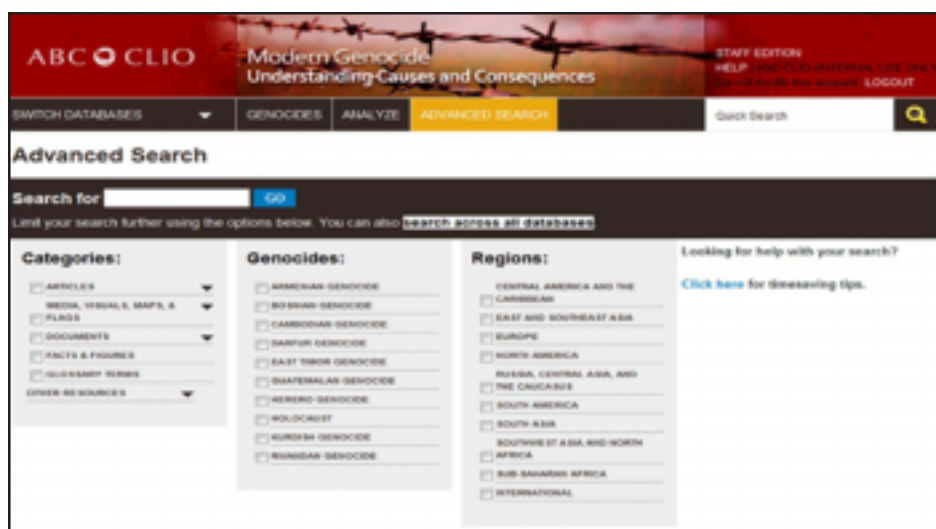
ABC CLIO

Modern Genocide
Understanding Causes and Consequences

STAFF EDITION
HELP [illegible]
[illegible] LOGOUT

SWITCH DATABASES | GENOCIDES | ANALYZE | ADVANCED SEARCH | Quick Search

Advanced Search

Search for GO

Limit your search further using the options below. You can also search across all databases

Categories:
ARTICLES
MEDIA, VISUALS, MAPS, & FLAGS
DOCUMENTS
FACTS & FIGURES
GLOSSARY TERMS
OTHER RESOURCES

Genocides:
ARMENIAN GENOCIDE
BOSNIAN GENOCIDE
CAMBODIAN GENOCIDE
DARFUR GENOCIDE
EAST TIMOR GENOCIDE
GUATEMALAN GENOCIDE
HERERO GENOCIDE
HOLOCAUST
KURDISH GENOCIDE
RWANDAN GENOCIDE

Regions:
CENTRAL AMERICA AND THE CARIBBEAN
EAST AND SOUTHEAST ASIA
EUROPE
NORTH AMERICA
RUSSIA, CENTRAL ASIA, AND THE CAUCASUS
SOUTH AMERICA
SOUTH ASIA
SOUTHWEST ASIA AND NORTH AFRICA
SUB-SAHARAN AFRICA
INTERNATIONAL

Looking for help with your search?

Click here for timesaving tips.